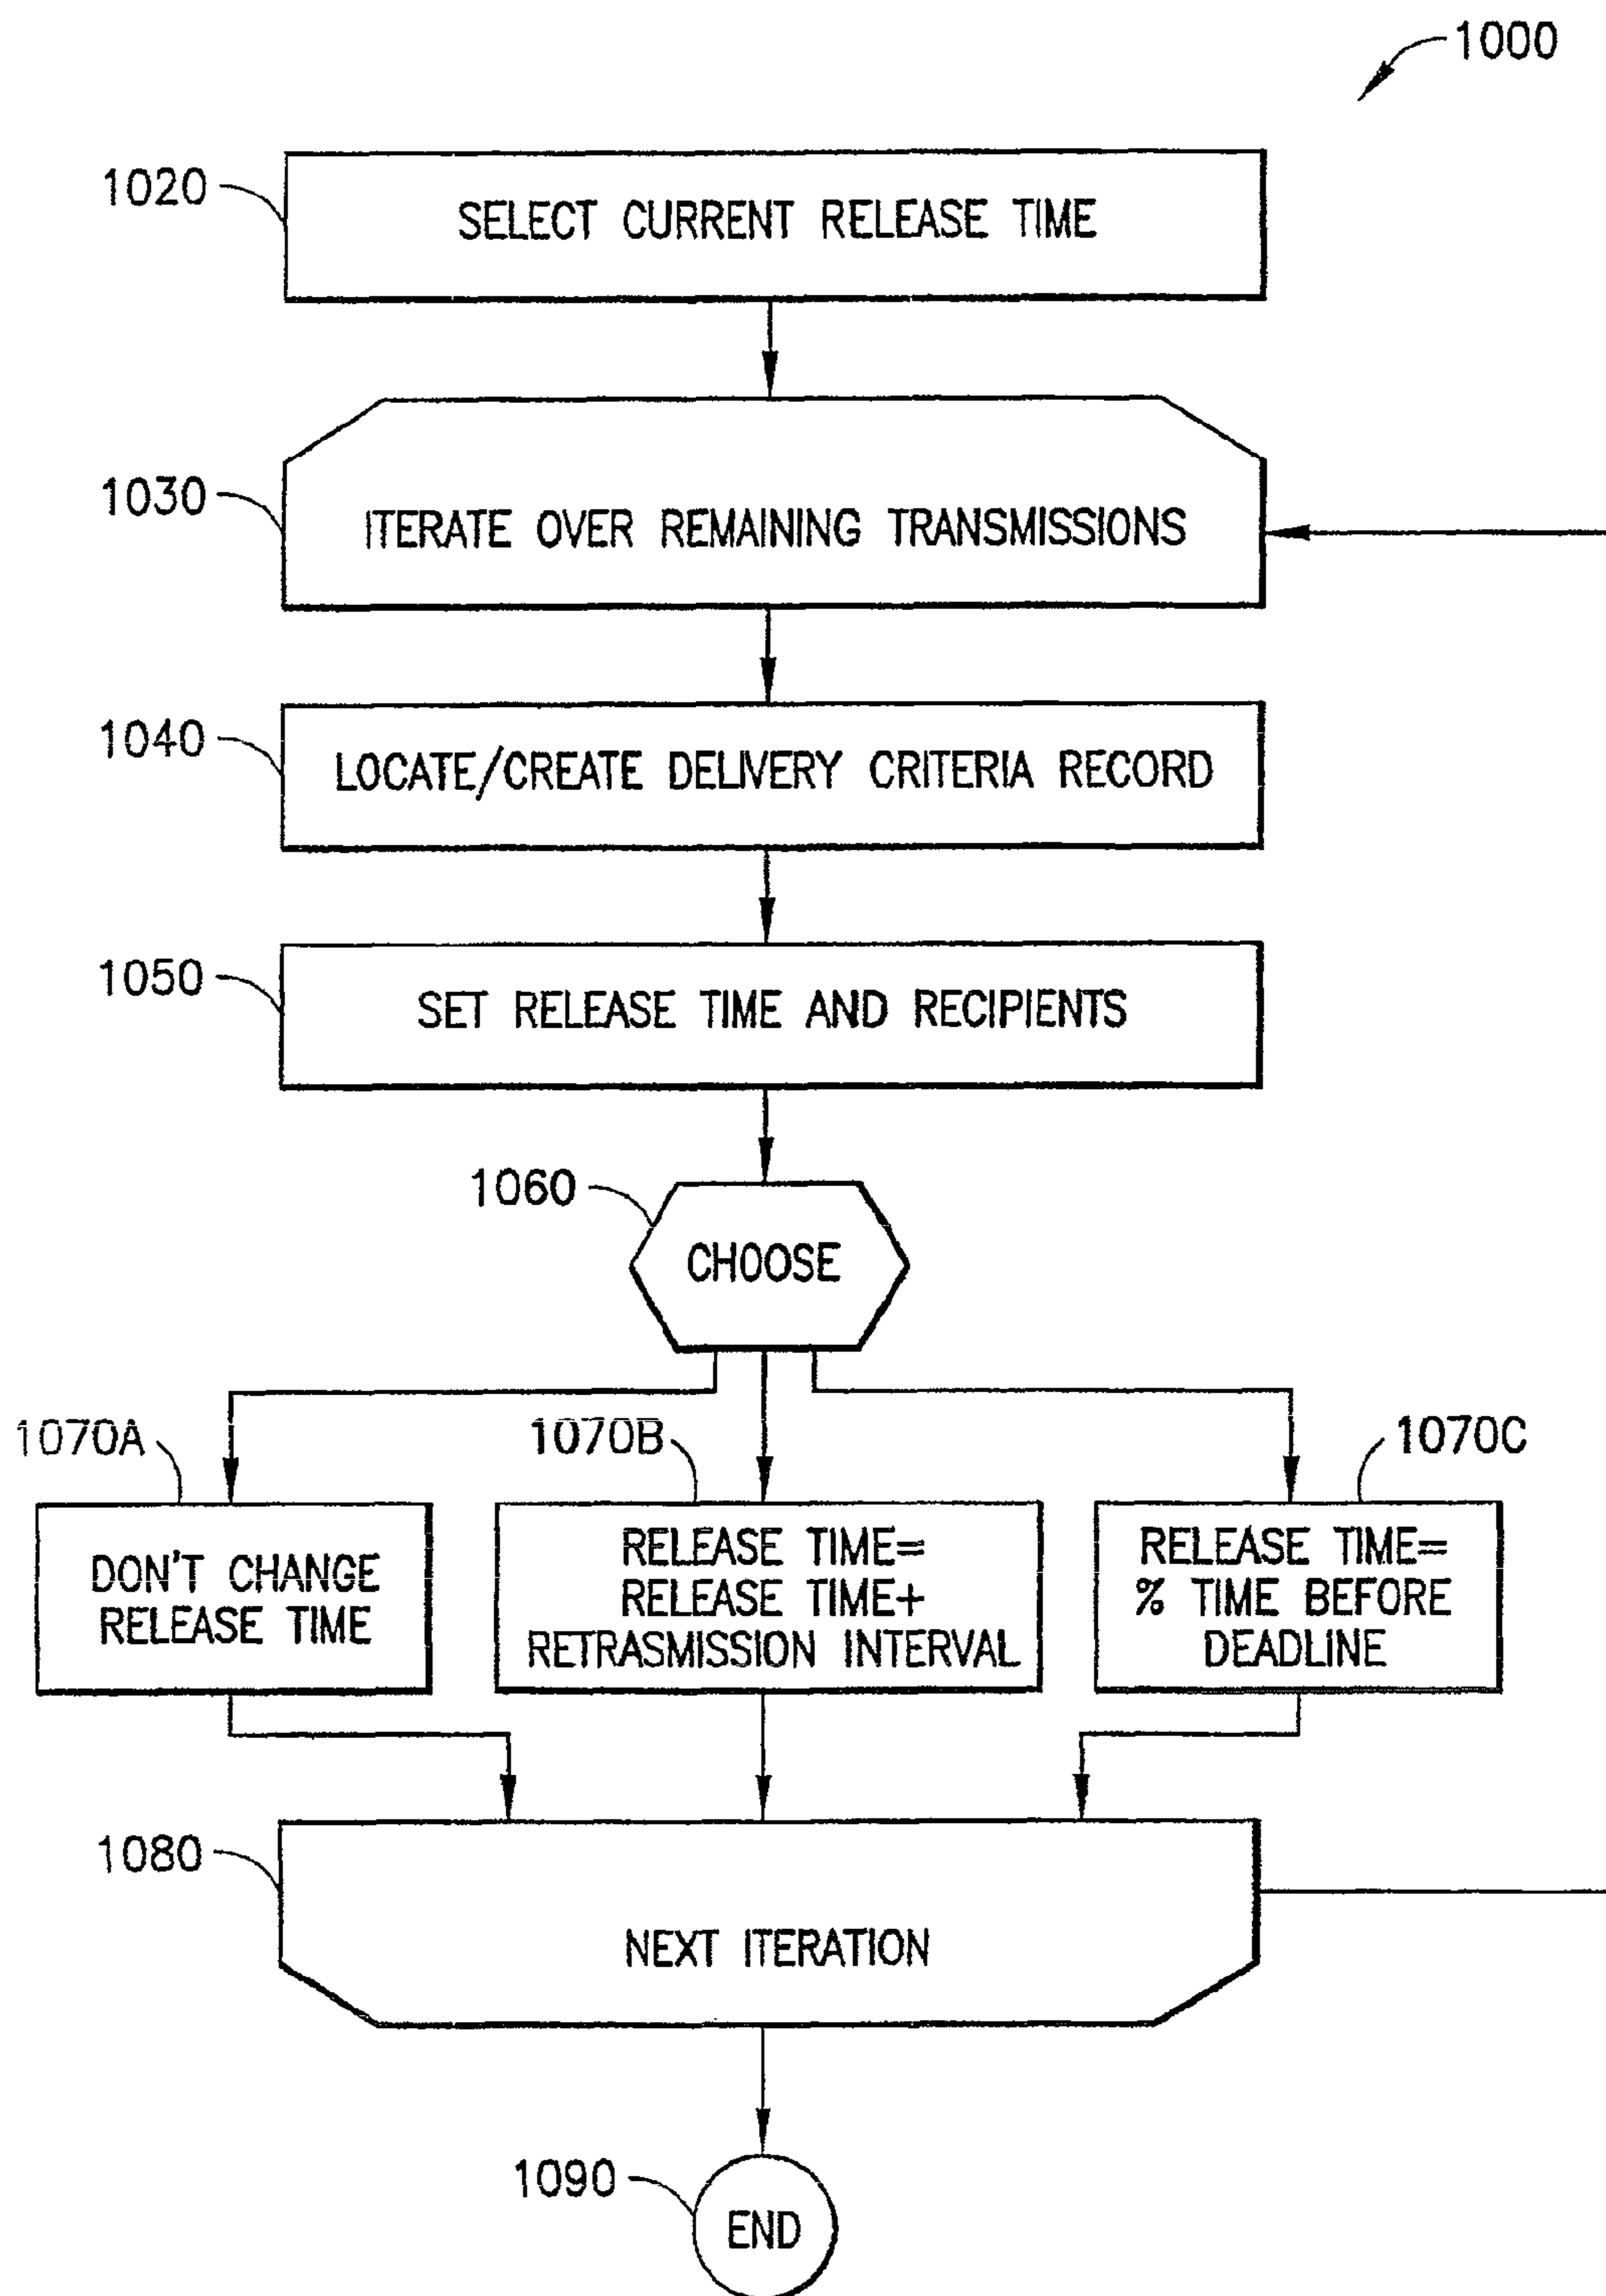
1000

1020 SELECT CURRENT RELEASE TIME

1030 ITERATE OVER REMAINING TRANSMISSIONS

1040 LOCATE/CREATE DELIVERY CRITERIA RECORD

1050 SET RELEASE TIME AND RECIPIENTS

1060 CHOOSE

1070A DON'T CHANGE RELEASE TIME

1070B RELEASE TIME= RELEASE TIME+ RETRASMISSION INTERVAL

1070C RELEASE TIME= % TIME BEFORE DEADLINE

1080 NEXT ITERATION

1090 END